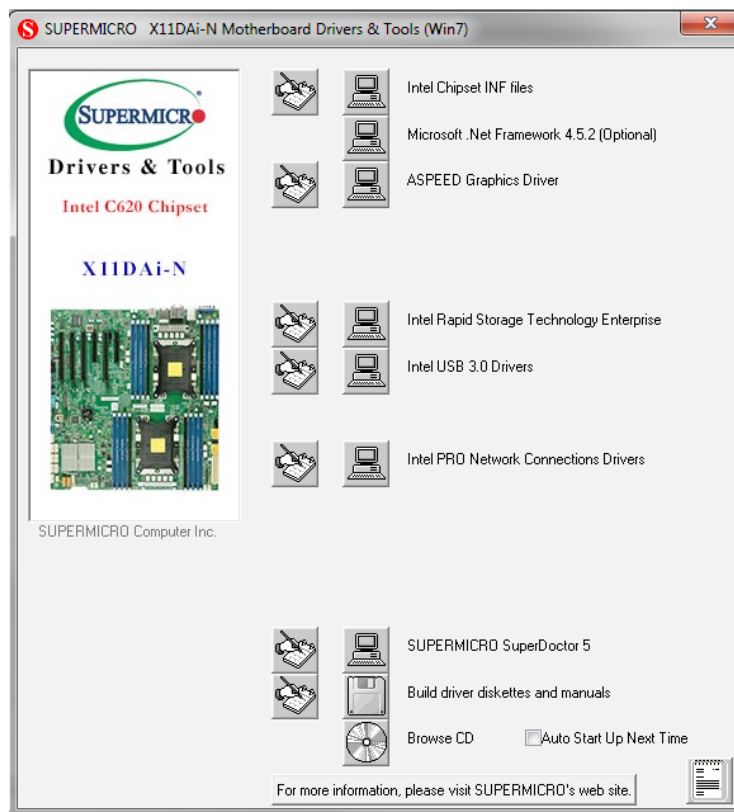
SUPERMICRO X11DAi-N Motherboard Drivers & Tools (Win7)

SUPERMICRO
Drivers & Tools
Intel C620 Chipset
X11DAi-N

SUPERMICRO Computer Inc.

Intel Chipset INF files
Microsoft .Net Framework 4.5.2 (Optional)
ASPEED Graphics Driver
Intel Rapid Storage Technology Enterprise
Intel USB 3.0 Drivers
Intel PRO Network Connections Drivers
SUPERMICRO SuperDoctor 5
Build driver diskettes and manuals
Browse CD
Auto Start Up Next Time
For more information, please visit SUPERMICRO's web site.